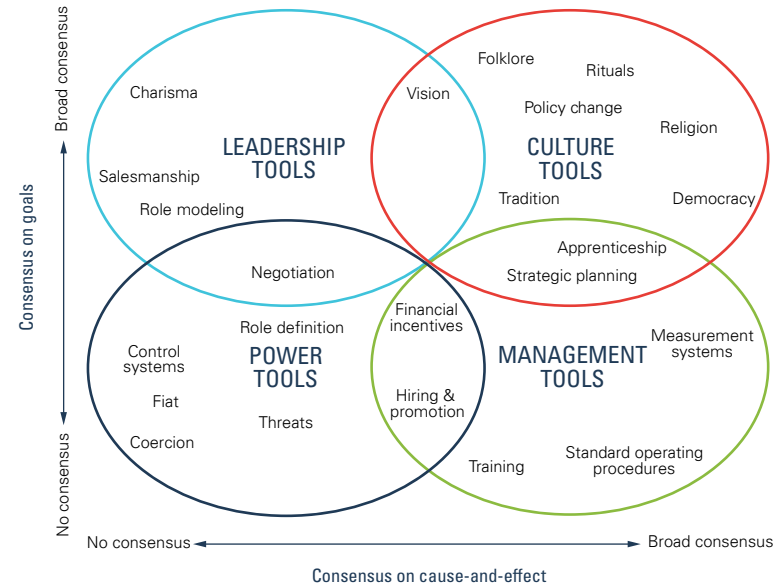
Broad consensus

Consensus on goals

No consensus

LEADERSHIP TOOLS

Charisma

Salesmanship

Role modeling

Vision

CULTURE TOOLS

Folklore

Rituals

Policy change

Religion

Tradition

Democracy

Negotiation

Apprenticeship

Strategic planning

POWER TOOLS

Role definition

Control systems

Fiat

Coercion

Threats

Financial incentives

Hiring & promotion

MANAGEMENT TOOLS

Measurement systems

Training

Standard operating procedures

No consensus

Broad consensus

Consensus on cause-and-effect